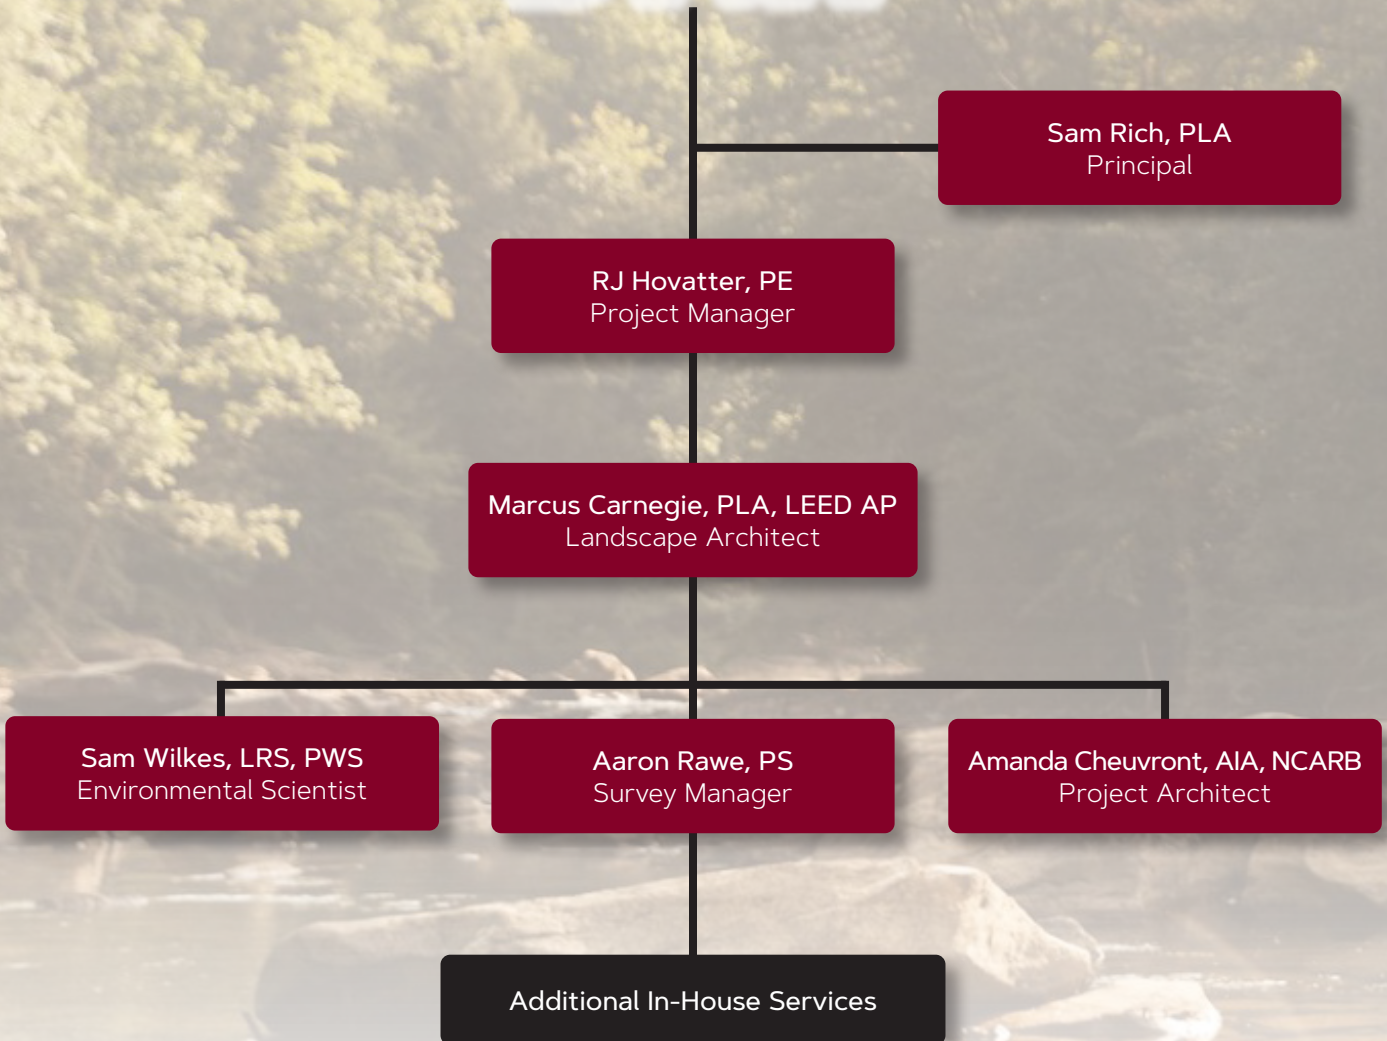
Sam Rich, PLA
Principal

RJ Hovatter, PE
Project Manager

Marcus Carnegie, PLA, LEED AP
Landscape Architect

Sam Wilkes, LRS, PWS
Environmental Scientist

Aaron Rawe, PS
Survey Manager

Amanda Cheuvront, AIA, NCARB
Project Architect

Additional In-House Services